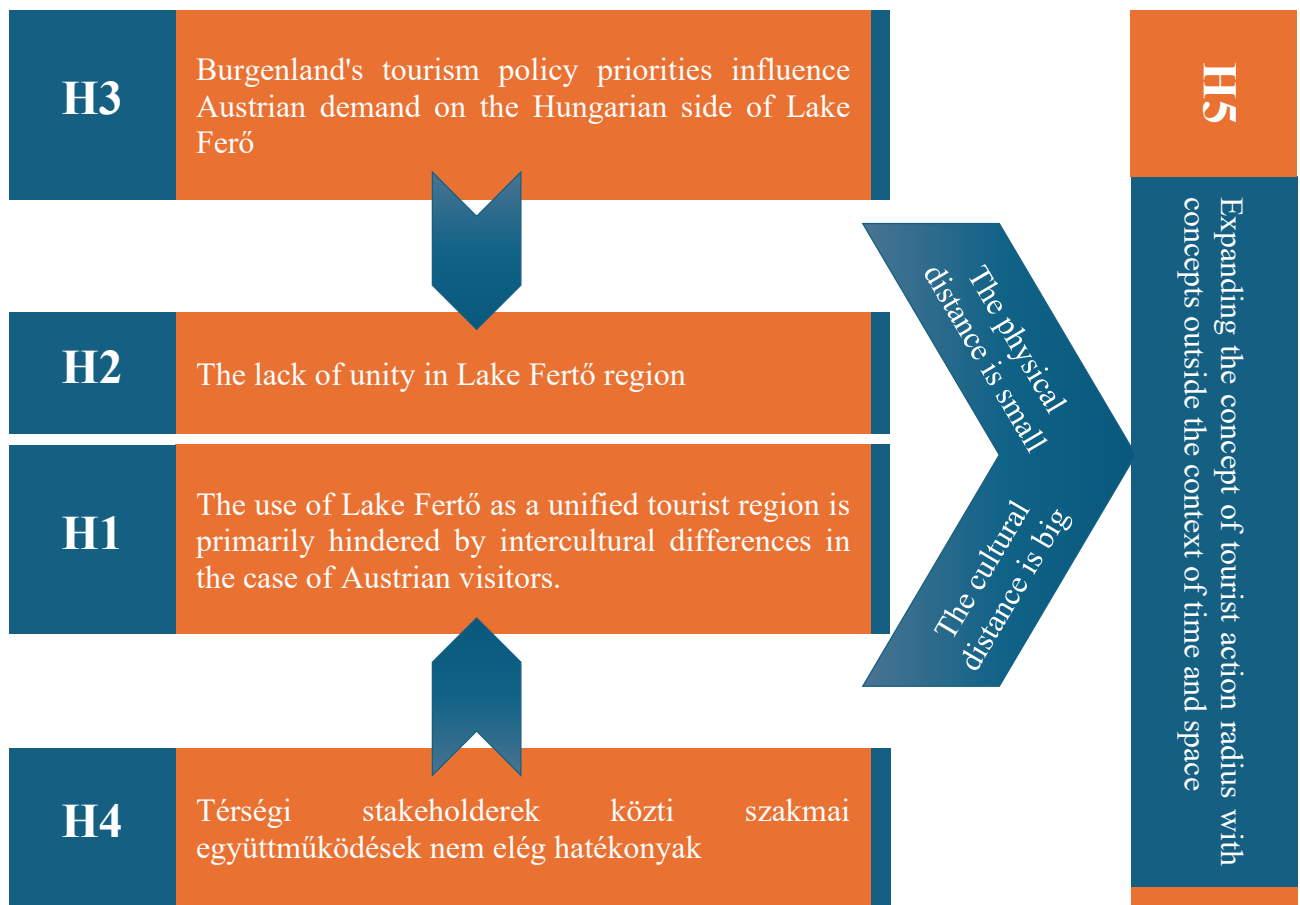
H3

Burgenland's tourism policy priorities influence Austrian demand on the Hungarian side of Lake Ferő

H2

The lack of unity in Lake Fertő region

H1

The use of Lake Fertő as a unified tourist region is primarily hindered by intercultural differences in the case of Austrian visitors.

H4

Térségi stakeholderek közti szakmai együttműködések nem elég hatékonyak

The physical distance is small

The cultural distance is big

H5

Expanding the concept of tourist action radius with concepts outside the context of time and space